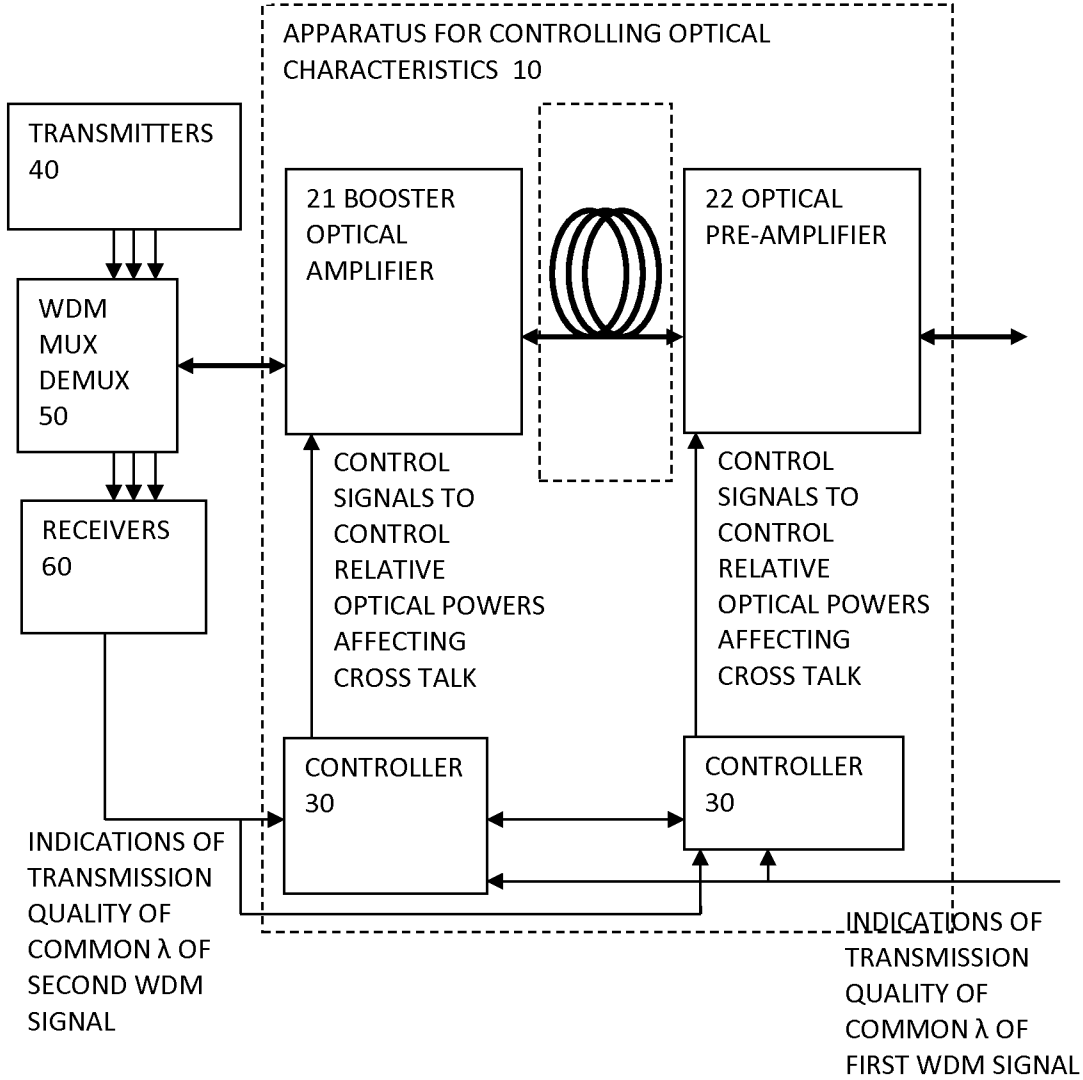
APPARATUS FOR CONTROLLING OPTICAL CHARACTERISTICS 10

TRANSMITTERS 40

WDM MUX DEMUX 50

RECEIVERS 60

21 BOOSTER OPTICAL AMPLIFIER

22 OPTICAL PRE-AMPLIFIER

CONTROL SIGNALS TO CONTROL RELATIVE OPTICAL POWERS AFFECTING CROSS TALK

CONTROL SIGNALS TO CONTROL RELATIVE OPTICAL POWERS AFFECTING CROSS TALK

CONTROLLER 30

CONTROLLER 30

INDICATIONS OF TRANSMISSION QUALITY OF COMMON λ OF SECOND WDM SIGNAL

INDICATIONS OF TRANSMISSION QUALITY OF COMMON λ OF FIRST WDM SIGNAL